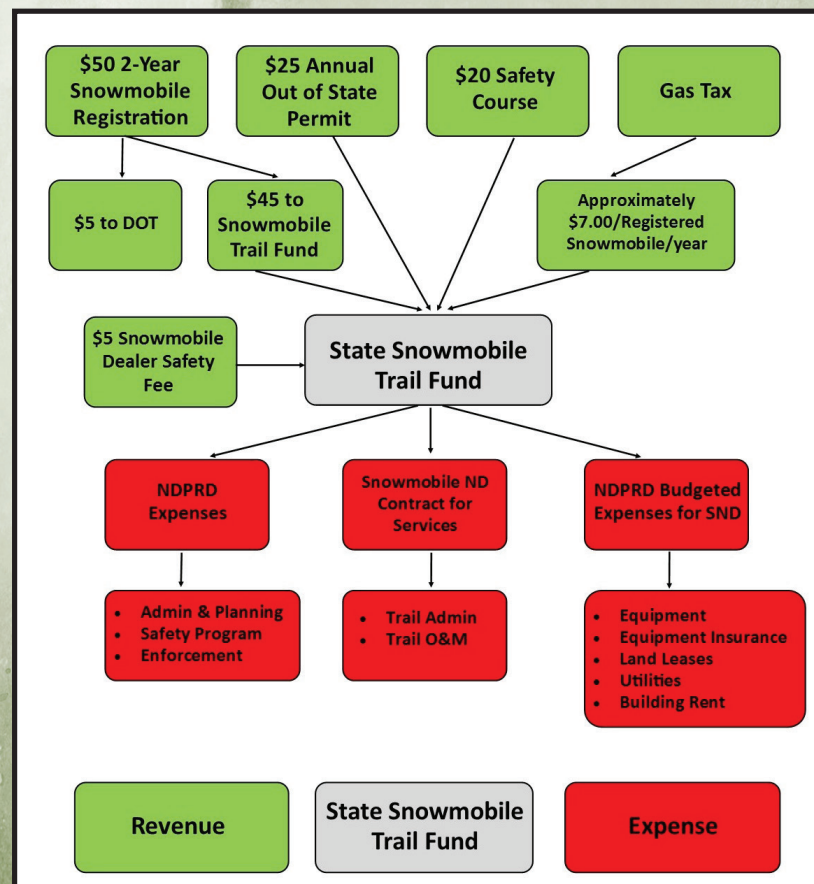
$50 2-Year Snowmobile Registration

$25 Annual Out of State Permit

$20 Safety Course

Gas Tax

$5 to DOT

$45 to Snowmobile Trail Fund

Approximately $7.00/Registered Snowmobile/year

$5 Snowmobile Dealer Safety Fee

State Snowmobile Trail Fund

NDPRD Expenses

Snowmobile ND Contract for Services

NDPRD Budgeted Expenses for SND

- Admin & Planning
- Safety Program
- Enforcement

- Trail Admin
- Trail O&M

- Equipment
- Equipment Insurance
- Land Leases
- Utilities
- Building Rent

Revenue

State Snowmobile Trail Fund

Expense